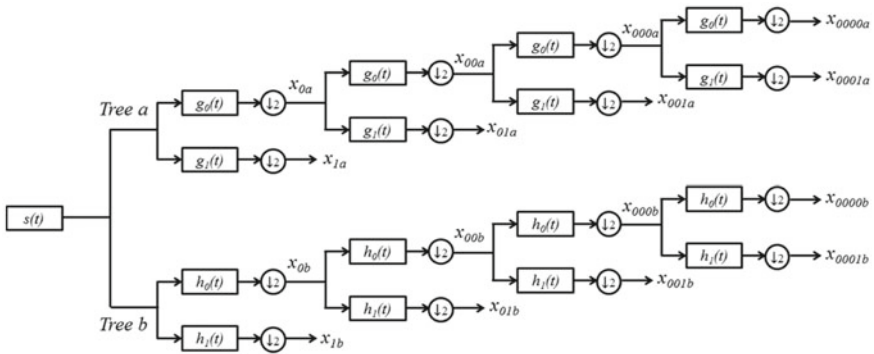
$x_{0000a}$
$g_0(t)$ $\downarrow 2$
$x_{000a}$
$g_0(t)$ $\downarrow 2$
$x_{00a}$
$g_1(t)$ $\downarrow 2$ $x_{0001a}$
$g_0(t)$ $\downarrow 2$
$x_{0a}$
$g_1(t)$ $\downarrow 2$ $x_{001a}$
Tree a
$g_0(t)$ $\downarrow 2$
$g_1(t)$ $\downarrow 2$ $x_{01a}$
$g_1(t)$ $\downarrow 2$ $x_{1a}$
$s(t)$
$h_0(t)$ $\downarrow 2$ $x_{0000b}$
$x_{000b}$
$h_0(t)$ $\downarrow 2$
$x_{00b}$
$h_1(t)$ $\downarrow 2$ $x_{0001b}$
$h_0(t)$ $\downarrow 2$
$x_{0b}$
$h_1(t)$ $\downarrow 2$ $x_{001b}$
$h_0(t)$ $\downarrow 2$
$h_1(t)$ $\downarrow 2$ $x_{01b}$
Tree b
$h_1(t)$ $\downarrow 2$ $x_{1b}$